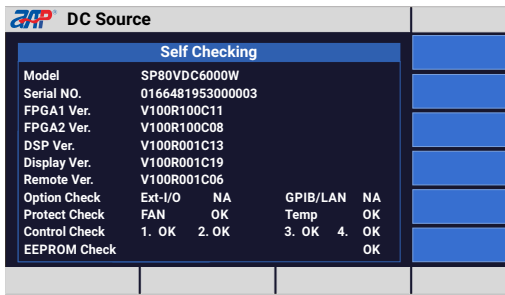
APP DC Source

Self Checking

| | | | | |
|---|---|---|---|---|
| Model | SP80VDC6000W | | | |
| Serial NO. | 0166481953000003 | | | |
| FPGA1 Ver. | V100R100C11 | | | |
| FPGA2 Ver. | V100R100C08 | | | |
| DSP Ver. | V100R001C13 | | | |
| Display Ver. | V100R001C19 | | | |
| Remote Ver. | V100R001C06 | | | |
| Option Check | Ext-I/O | NA | GPIB/LAN | NA |
| Protect Check | FAN | OK | Temp | OK |
| Control Check | 1. OK | 2. OK | 3. OK | 4. OK |
| EEPROM Check | | | | OK |